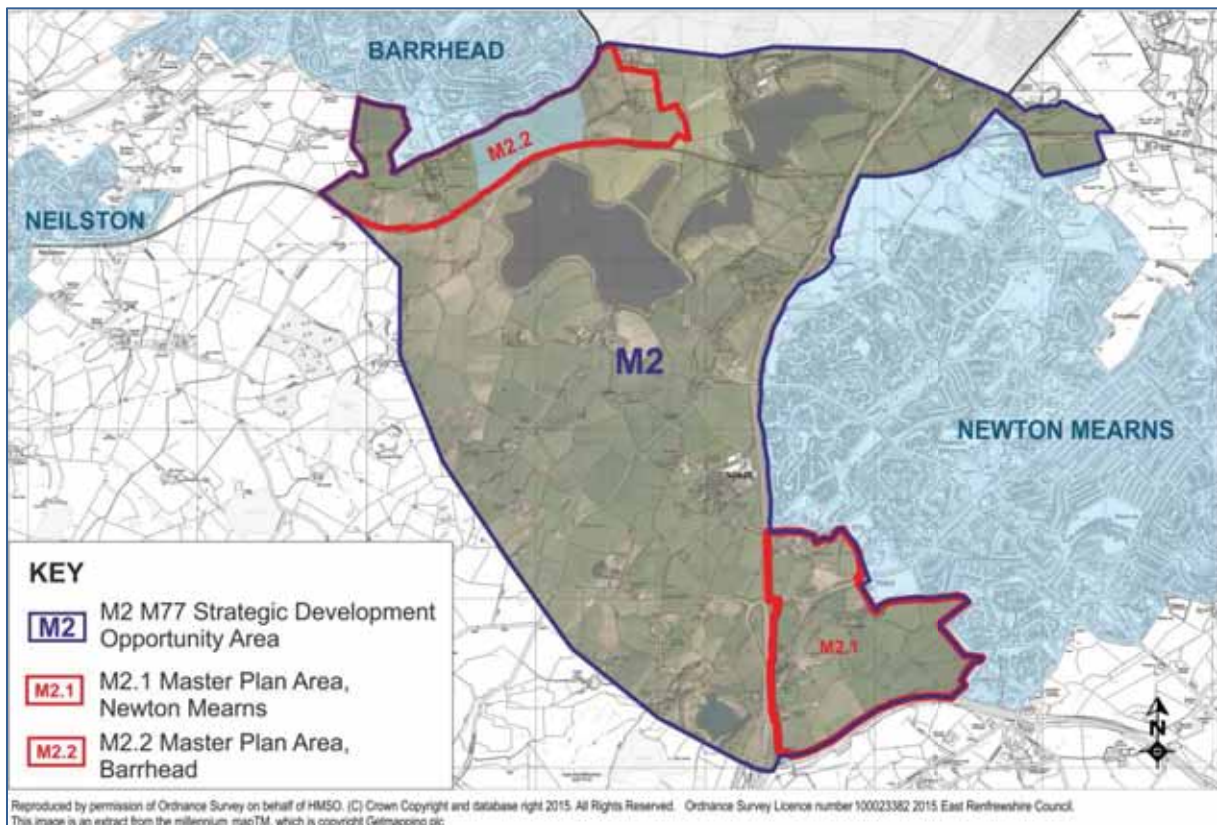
BARRHEAD

M2.2

NEILSTON

M2

NEWTON MEARNS

M2.1

N

KEY

M2 M2 M77 Strategic Development Opportunity Area

M2.1 M2.1 Master Plan Area, Newton Mearns

M2.2 M2.2 Master Plan Area, Barrhead

Reproduced by permission of Ordnance Survey on behalf of HMSO. (C) Crown Copyright and database right 2015. All Rights Reserved. Ordnance Survey Licence number 100023382 2015 East Renfrewshire Council.
This image is an extract from the millennium mapTM, which is copyright Getmapping plc